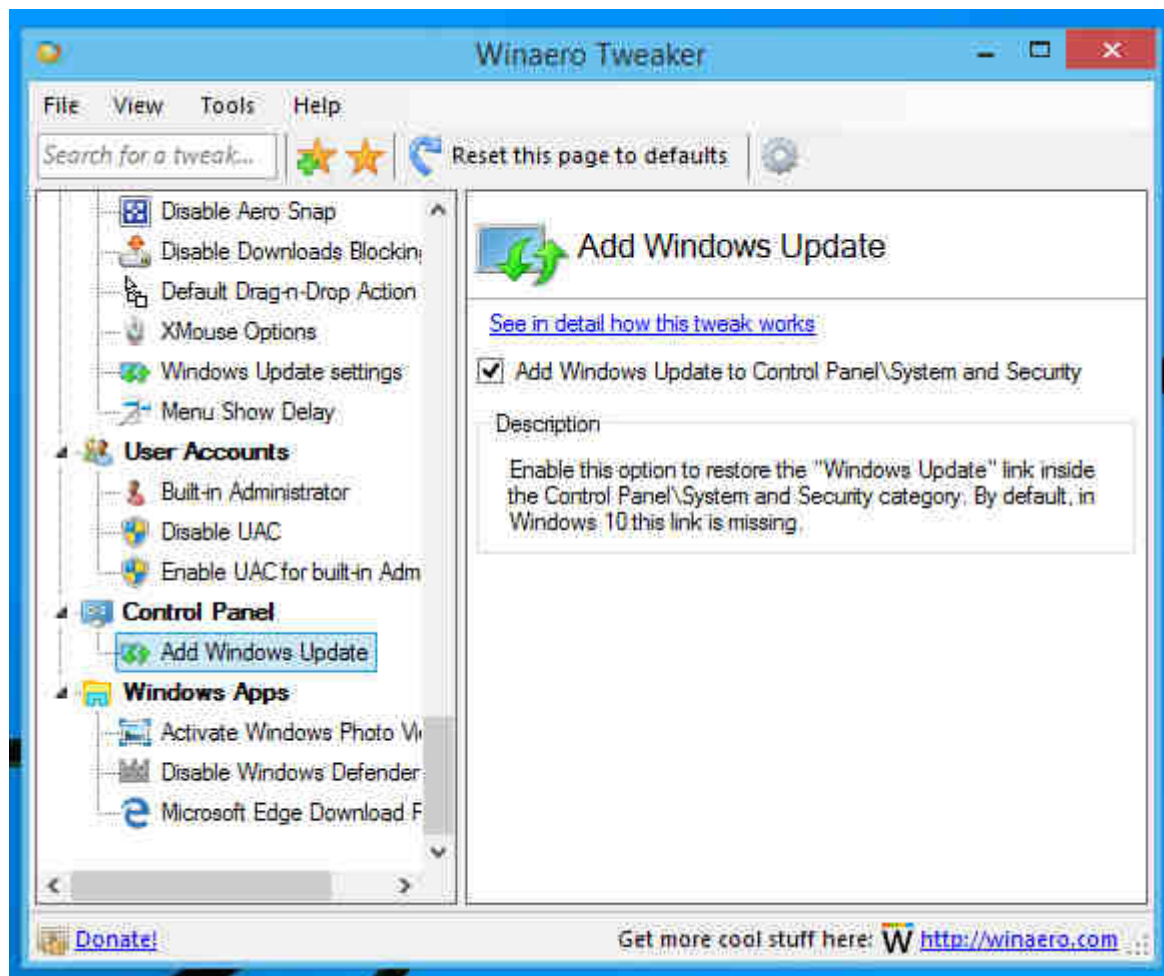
Winaero Tweaker

File View Tools Help

Search for a tweak...

Reset this page to defaults

Disable Aero Snap
Disable Downloads Blockin
Default Drag-n-Drop Action
XMouse Options
Windows Update settings
Menu Show Delay
User Accounts
Built-in Administrator
Disable UAC
Enable UAC for built-in Adm
Control Panel
Add Windows Update
Windows Apps
Activate Windows Photo Vi
Disable Windows Defender
Microsoft Edge Download F

Add Windows Update

See in detail how this tweak works

Add Windows Update to Control Panel\System and Security

Description

Enable this option to restore the "Windows Update" link inside the Control Panel\System and Security category. By default, in Windows 10 this link is missing.

Donate!

Get more cool stuff here: W http://winaero.com